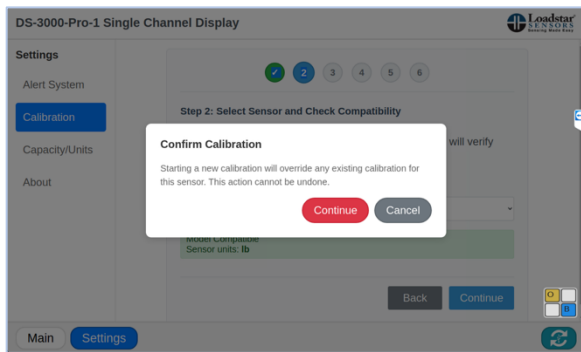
DS-3000-Pro-1 Single Channel Display

Loadstar SENSORS Sensing Made Easy

Settings

Alert System

Calibration

Capacity/Units

About

✓ 2 3 4 5 6

Step 2: Select Sensor and Check Compatibility

will verify

Confirm Calibration

Starting a new calibration will override any existing calibration for this sensor. This action cannot be undone.

Continue Cancel

Model Compatible
Sensor units: lb

Back Continue

O
B

Main Settings